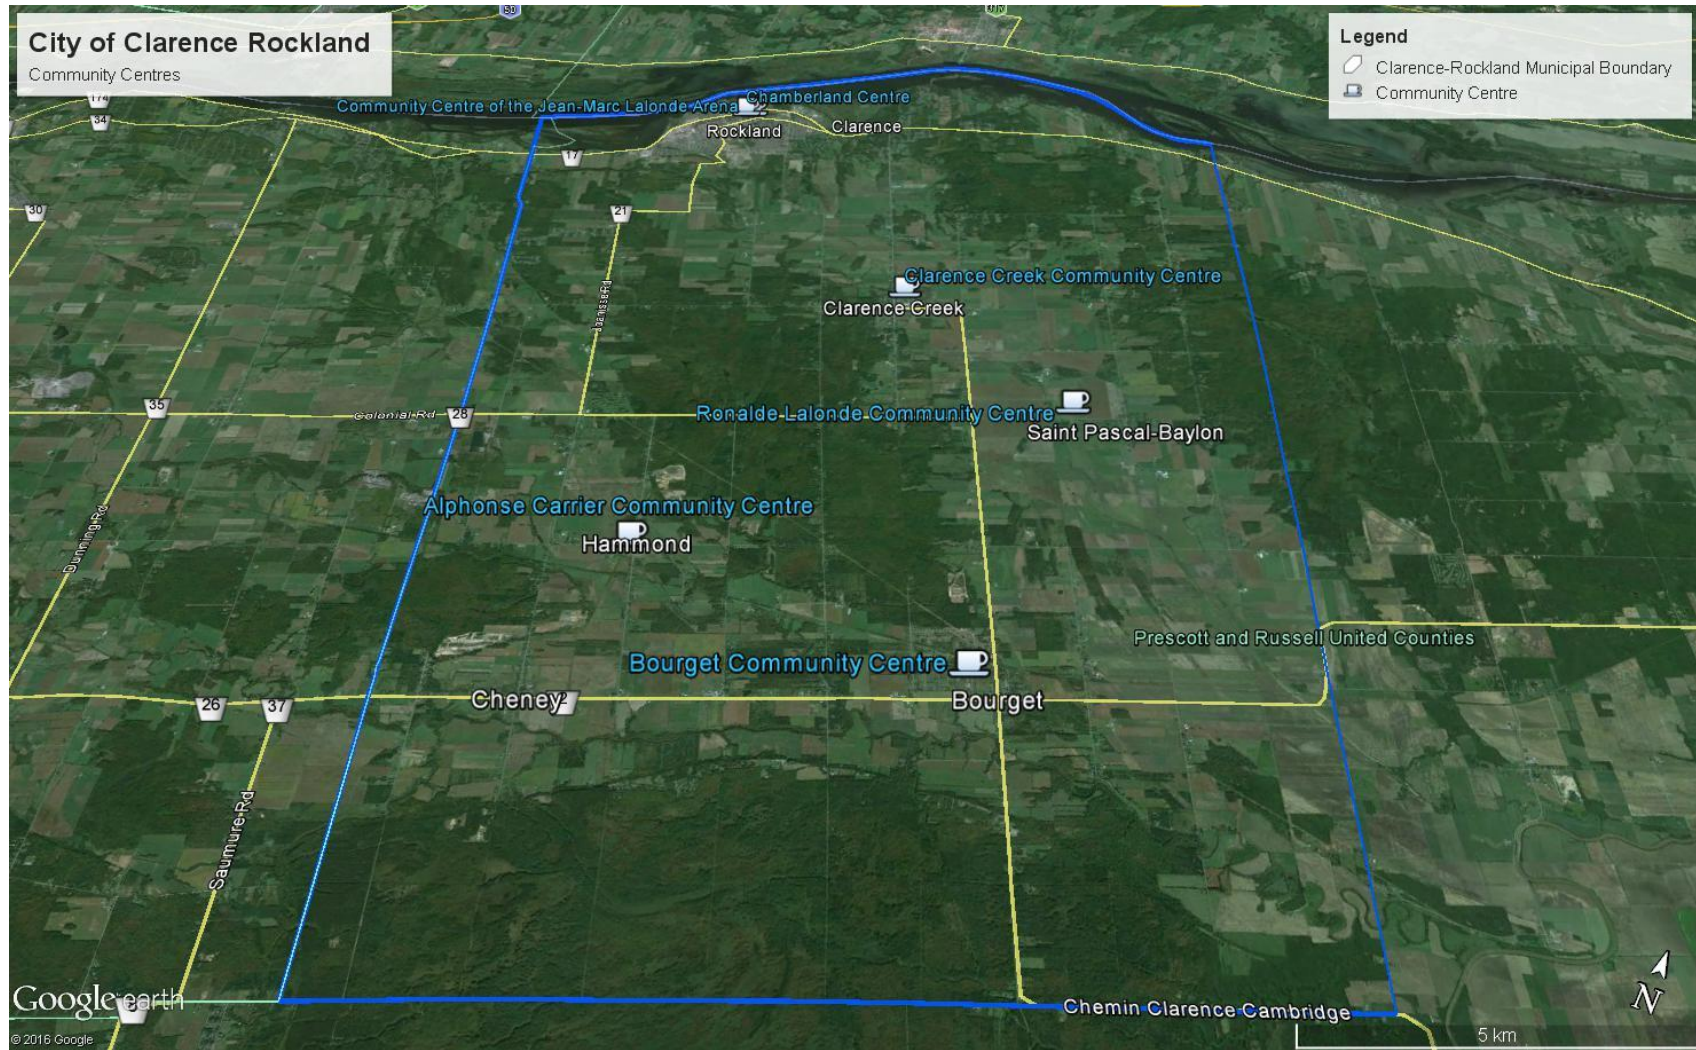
City of Clarence Rockland
Community Centres

Legend
Clarence-Rockland Municipal Boundary
Community Centre

50

174
34
30
Community Centre of the Jean-Marc Lalonde Arena
Chamberland Centre
Rockland
Clarence
17
21
Lacasse Rd
Clarence Creek Community Centre
Clarence Creek
35
Colonial Rd
28
Ronalde-Lalonde Community Centre
Saint Pascal-Baylon
Alphonse Carrier Community Centre
Hammond
Dunning Rd
Prescott and Russell United Counties
Bourget Community Centre
26
37
Cheney
2
Bourget
Saumure Rd
Google earth
3
Chemin Clarence Cambridge
© 2016 Google
5 km
N